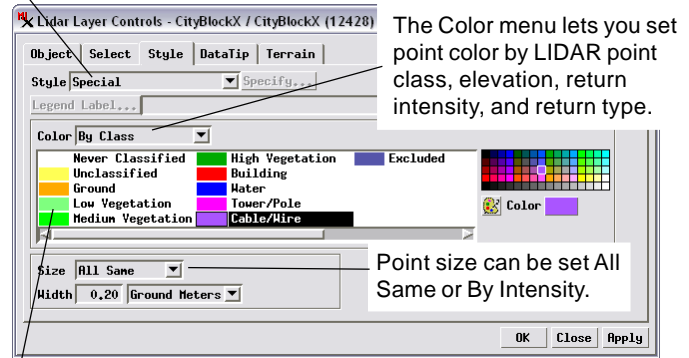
Lidar Layer Controls - CityBlockX / CityBlockX (12428)

The Color menu lets you set point color by LIDAR point class, elevation, return intensity, and return type.

Object | Select | Style | DataTip | Terrain

Style Special

Specify...

Legend Label...

Color By Class

| | | |
|---|---|---|
| Never Classified | High Vegetation | Excluded |
| Unclassified | Building | |
| Ground | Water | |
| Low Vegetation | Tower/Pole | |
| Medium Vegetation | Cable/Wire | |

Color

Size All Same

Width 0.20 Ground Meters

Point size can be set All Same or By Intensity.

OK Close Apply